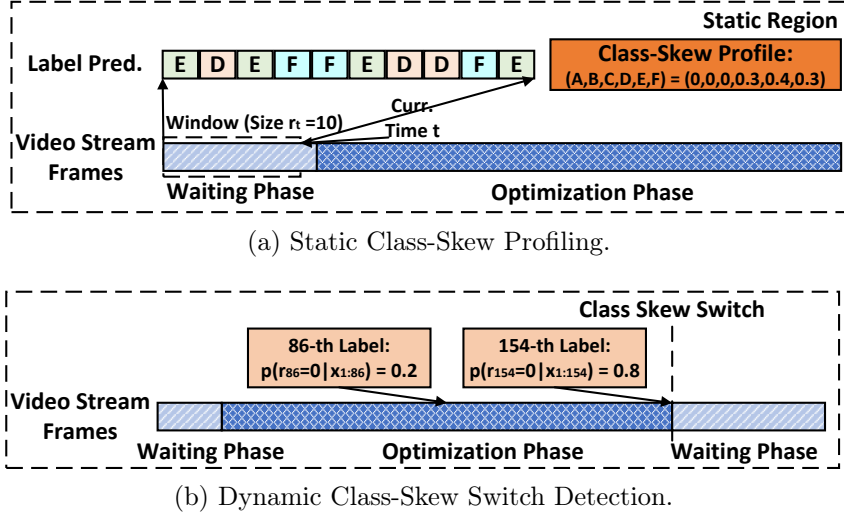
Static Region

Label Pred.

| E | D | E | F | F | E | D | D | F | E |
|---|---|---|---|---|---|---|---|---|---|

Class-Skew Profile:
(A,B,C,D,E,F) = (0,0,0,0.3,0.4,0.3)

Window (Size $r_t$ =10)

Curr. Time t

Video Stream Frames

Waiting Phase

Optimization Phase

(a) Static Class-Skew Profiling.

Class Skew Switch

86-th Label:
$p(r_{86}=0|x_{1:86}) = 0.2$

154-th Label:
$p(r_{154}=0|x_{1:154}) = 0.8$

Video Stream Frames

Waiting Phase

Optimization Phase

Waiting Phase

(b) Dynamic Class-Skew Switch Detection.